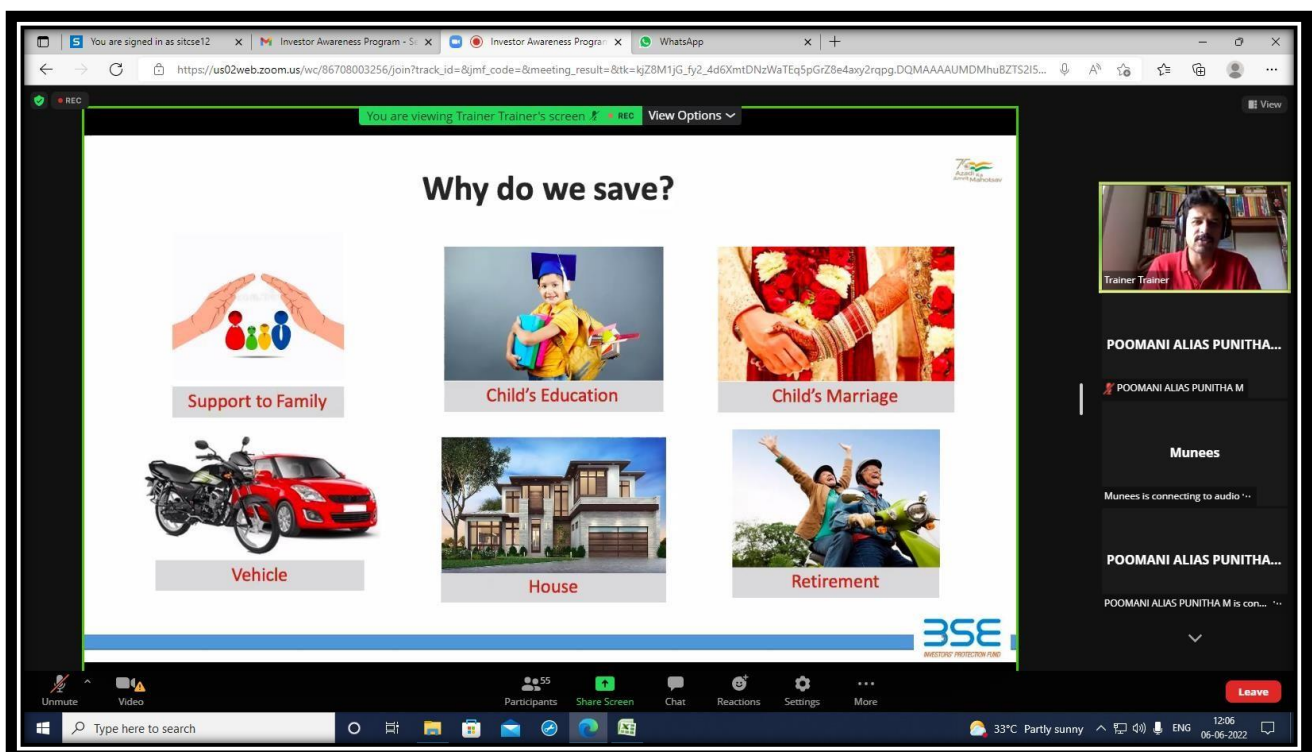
You are signed in as sitcse12
Investor Awareness Program - S
Investor Awareness Progra
WhatsApp

https://us02web.zoom.us/wc/86708003256/join?track_id=&jmf_code=&meeting_result=&tk=kjZ8M1jG_fy2_4d6XmtDNzWaTEq5pGrZ8e4axy2rqpg.DQMAAAAUMDMhuBZTS2I5...

REC
You are viewing Trainer Trainer's screen REC View Options
View

Why do we save?

Support to Family
Child's Education
Child's Marriage
Vehicle
House
Retirement

BSE
INVESTORS' PROTECTION FUND

Trainer Trainer
POOMANI ALIAS PUNITHA...
POOMANI ALIAS PUNITHA M
Munees
Munees is connecting to audio ...
POOMANI ALIAS PUNITHA...
POOMANI ALIAS PUNITHA M is con...

Unmute
Video
55
Participants
Share Screen
Chat
Reactions
Settings
More
Leave

Type here to search
33°C Partly sunny
ENG
12:06
06-06-2022